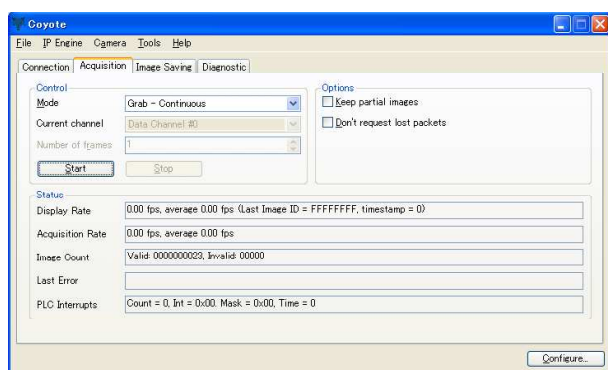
Coyote

File IP Engine Camera Tools Help

Connection Acquisition Image Saving Diagnostic

Control

Mode Grab - Continuous

Current channel Data Channel #0

Number of frames 1

Start Stop

Options

Keep partial images

Don't request lost packets

Status

Display Rate 0.00 fps, average 0.00 fps (Last Image ID = FFFFFFFF, timestamp = 0)

Acquisition Rate 0.00 fps, average 0.00 fps

Image Count Valid: 0000000023, Invalid: 00000

Last Error

PLC Interrupts Count = 0, Int = 0x00, Mask = 0x00, Time = 0

Configure...